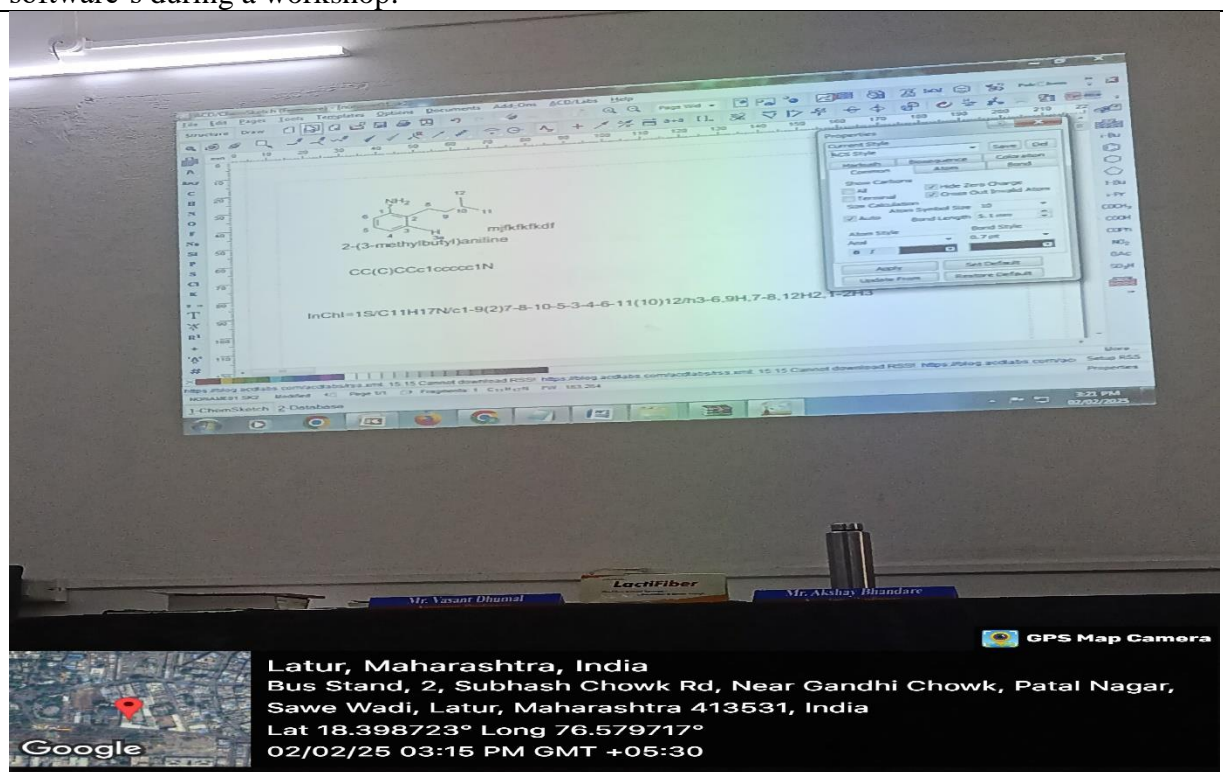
software's during a workshop.

ACD/ChemSketch (Freeware)

File Edit Pages Tools Templates Options Documents Add-Ons ACD/Labs Help

Structure Draw

Properties

Current Style

Save Del

Common Atom Bond

Show Carbons

All

Terminal

Hide Zero Charge

Draw Out Invalid Atom

Size Calculation

Atom Symbol Size 10

Auto

Bond Length 5.1 mm

Atom Style

Arial

Bond Style

0.7 pt

Apply

Set Default

Update From

Restore Default

$NH_2$

12

10

11

mjfkfkfkdf

2-(3-methylbutyl)aniline

CC(C)CCc1ccccc1N

InChI=1S/C11H17N/c1-9(2)7-8-10-5-3-4-6-11(10)12/h3-6,9H,7-8,12H2,1-2H3

1-ChemSketch 2-Database

3:21 PM
02/02/2025

Mr. Vasant Dhumal

LactiFiber

Mr. Akshay Bhandare

GPS Map Camera

Latur, Maharashtra, India
Bus Stand, 2, Subhash Chowk Rd, Near Gandhi Chowk, Patal Nagar, Sawe Wadi, Latur, Maharashtra 413531, India
Lat 18.398723° Long 76.579717°
02/02/25 03:15 PM GMT +05:30

Google